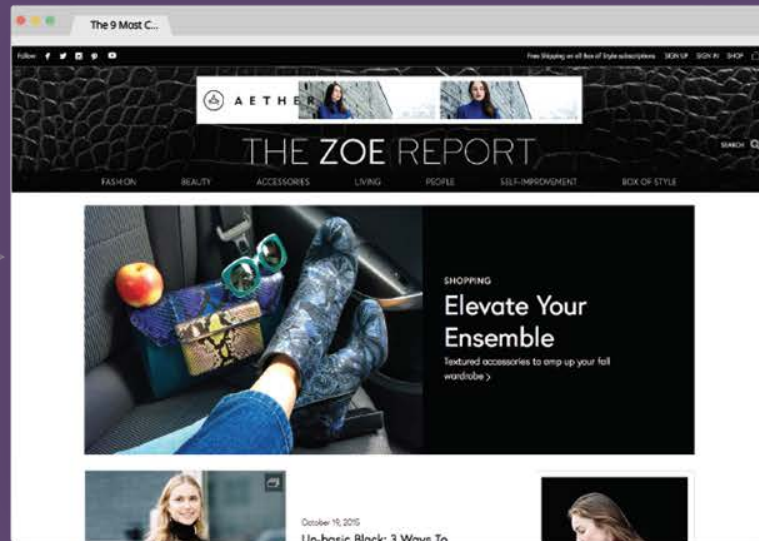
The 9 Most C...

Follow

Free Shipping on all Box of Style subscriptions SIGN UP SIGN IN SHOP

AETHER

THE ZOE REPORT

SEARCH

FASHION BEAUTY ACCESSORIES LIVING PEOPLE SELF-IMPROVEMENT BOX OF STYLE

SHOPPING

Elevate Your Ensemble

Textured accessories to amp up your fall wardrobe >

October 19, 2015

Un-basic Black: 3 Ways To